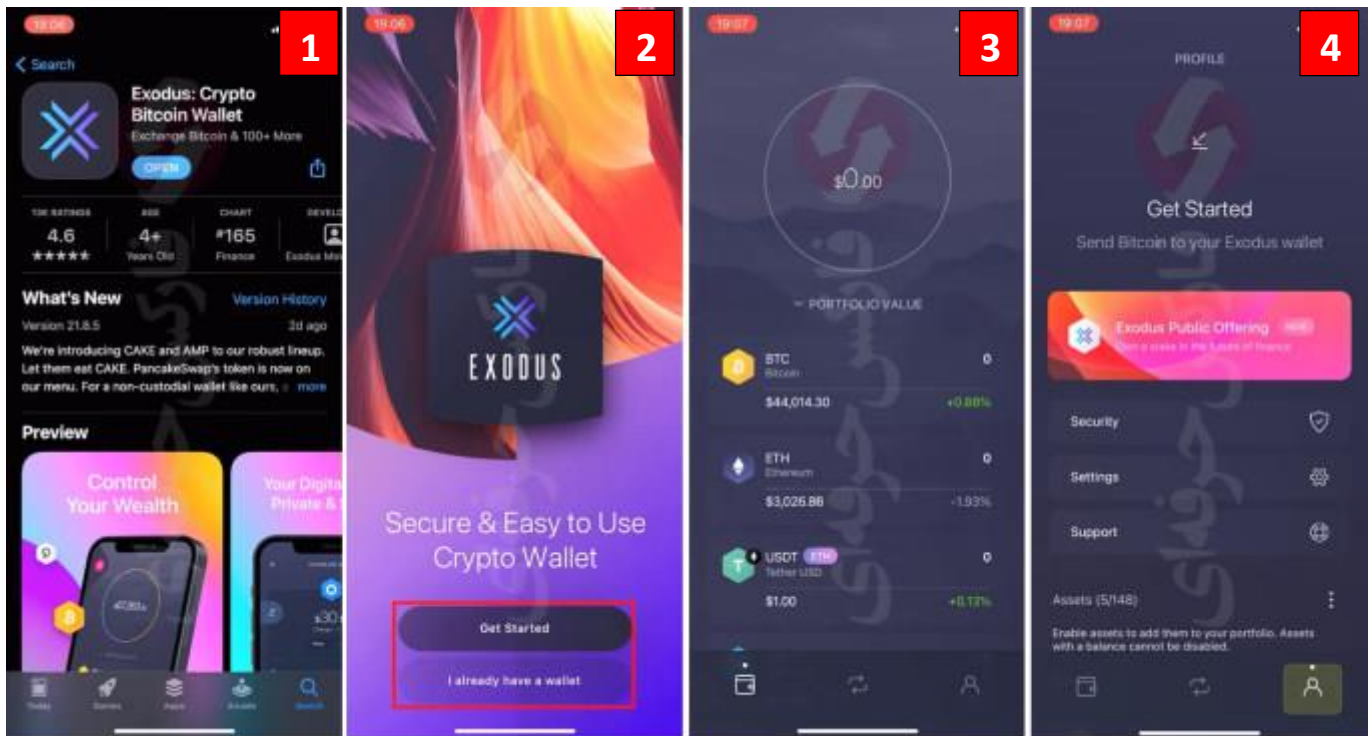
19:06

1

Search

Exodus: Crypto Bitcoin Wallet

Exchange Bitcoin & 100+ More

OPEN

13K RATINGS 4.6 ★★★★★

AGE 4+ Years Old

CHART #165 Finance

DEVELO Exodus Mo

What's New

Version History

Version 21.8.5

2d ago

We're introducing CAKE and AMP to our robust lineup. Let them eat CAKE. PancakeSwap's token is now on our menu. For a non-custodial wallet like ours, ... more

Preview

Control Your Wealth

Your Digital Private & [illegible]

Today Games Apps Arcade Search

19:06

2

EXODUS

Secure & Easy to Use Crypto Wallet

Get Started

I already have a wallet

19:07

3

$0.00

PORTFOLIO VALUE

BTC Bitcoin 0

$44,014.30 +0.88%

ETH Ethereum 0

$3,025.86 -1.93%

USDT ETH Tether USD 0

$1.00 +0.13%

19:07

4

PROFILE

Get Started

Send Bitcoin to your Exodus wallet

Exodus Public Offering NEW

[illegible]

Security

Settings

Support

Assets (5/148)

Enable assets to add them to your portfolio. Assets with a balance cannot be disabled.